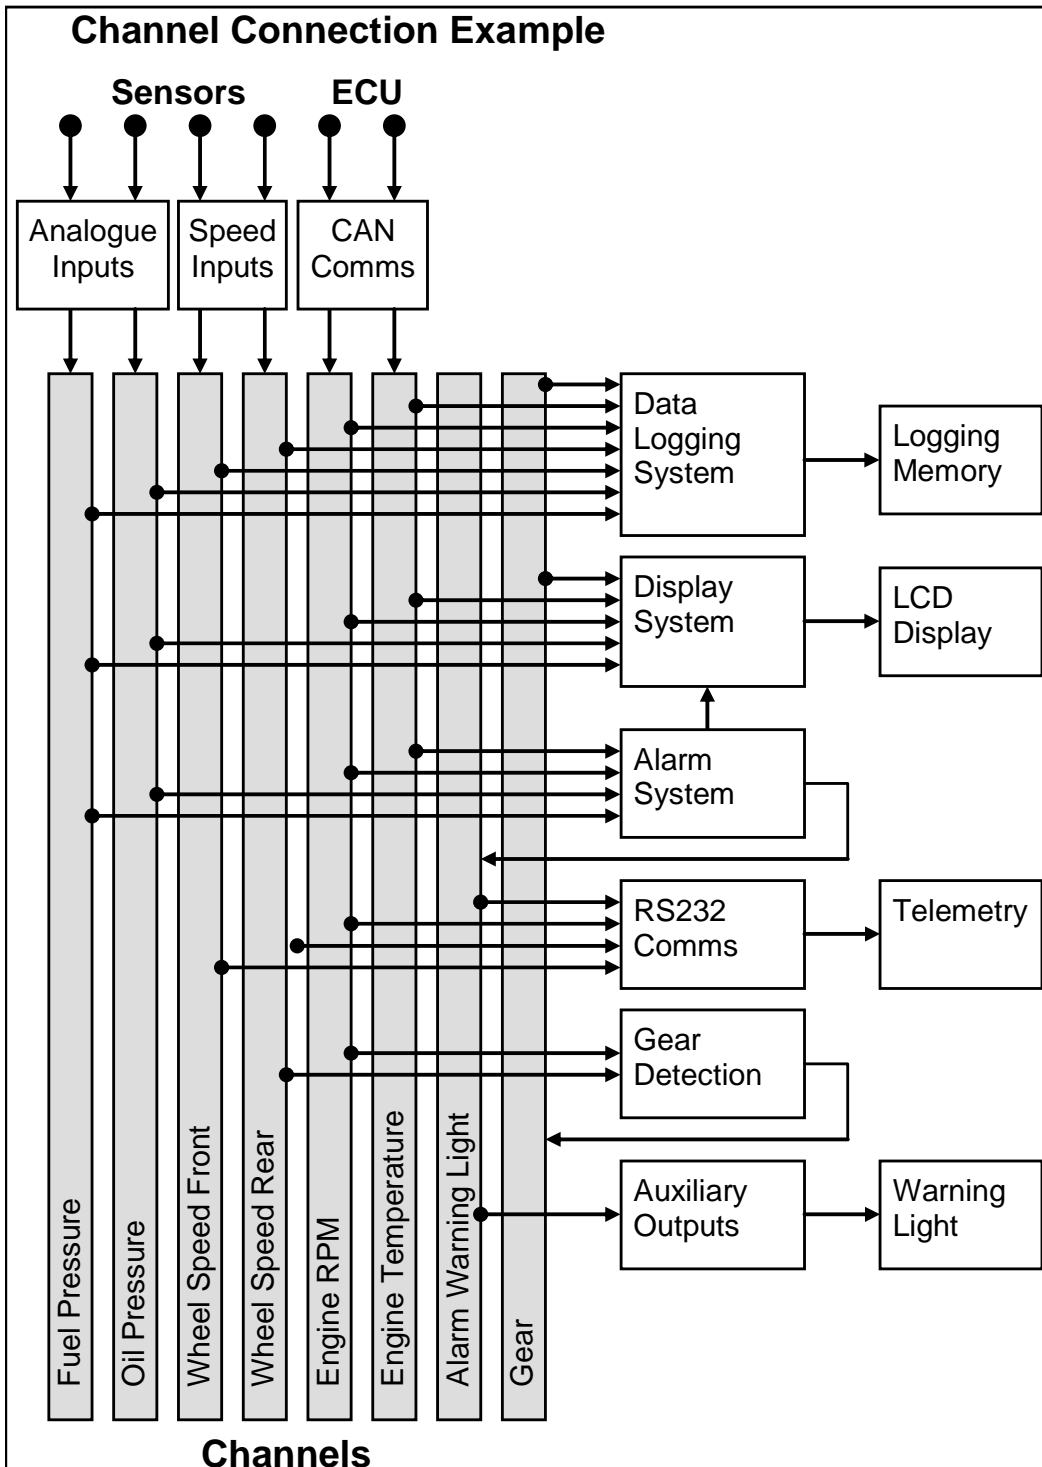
Channel Connection Example

Sensors

ECU

Analogue Inputs

Speed Inputs

CAN Comms

Data Logging System

Logging Memory

Display System

LCD Display

Alarm System

RS232 Comms

Telemetry

Gear Detection

Auxiliary Outputs

Warning Light

Fuel Pressure

Oil Pressure

Wheel Speed Front

Wheel Speed Rear

Engine RPM

Engine Temperature

Alarm Warning Light

Gear

Channels